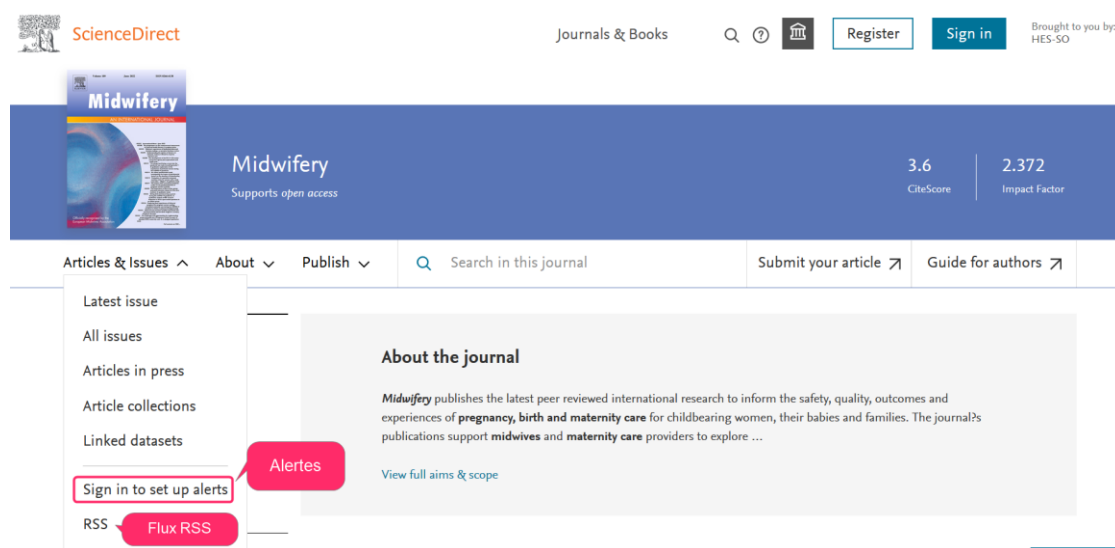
ScienceDirect

Journals & Books

Register

Sign in

Brought to you by:
HES-SO

Midwifery

Midwifery
Supports open access

3.6
CiteScore

2.372
Impact Factor

Articles & Issues

About

Publish

Search in this journal

Submit your article

Guide for authors

Latest issue

All issues

Articles in press

Article collections

Linked datasets

Sign in to set up alerts

RSS

Alertes

Flux RSS

About the journal

**Midwifery** publishes the latest peer reviewed international research to inform the safety, quality, outcomes and experiences of **pregnancy, birth and maternity care** for childbearing women, their babies and families. The journal?s publications support **midwives** and **maternity care** providers to explore ...

View full aims & scope